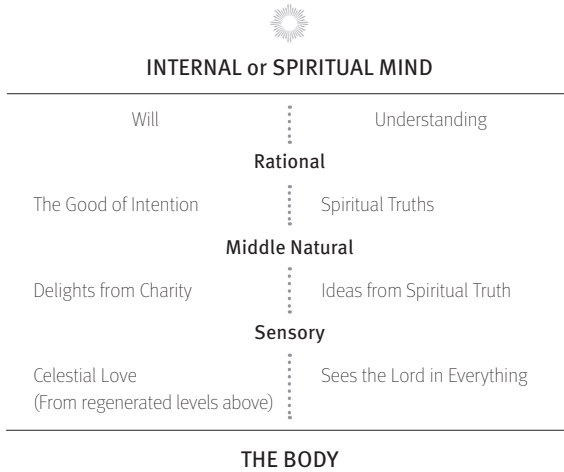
INTERNAL or SPIRITUAL MIND

Will

Understanding

Rational

The Good of Intention

Spiritual Truths

Middle Natural

Delights from Charity

Ideas from Spiritual Truth

Sensory

Celestial Love (From regenerated levels above)

Sees the Lord in Everything

THE BODY